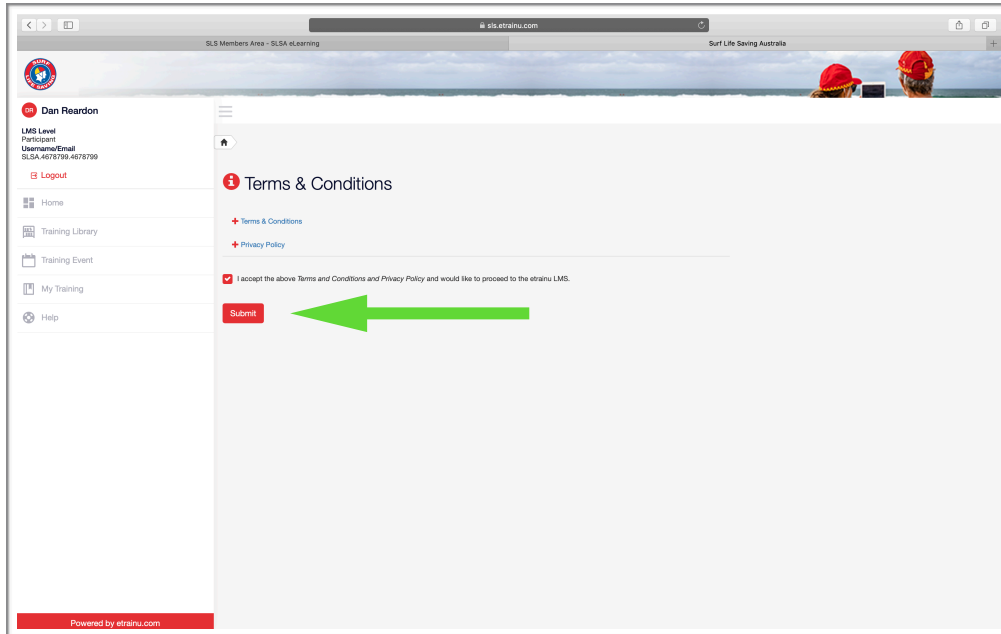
sls.etrainu.com

SLS Members Area - SLSA eLearning

Surf Life Saving Australia

DR Dan Reardon

LMS Level
Participant
Username/Email
SLSA.4678799.4678799

Logout

Home

Training Library

Training Event

My Training

Help

Powered by etrainu.com

Terms & Conditions

+ Terms & Conditions

+ Privacy Policy

I accept the above *Terms and Conditions and Privacy Policy* and would like to proceed to the etrainu LMS.

Submit